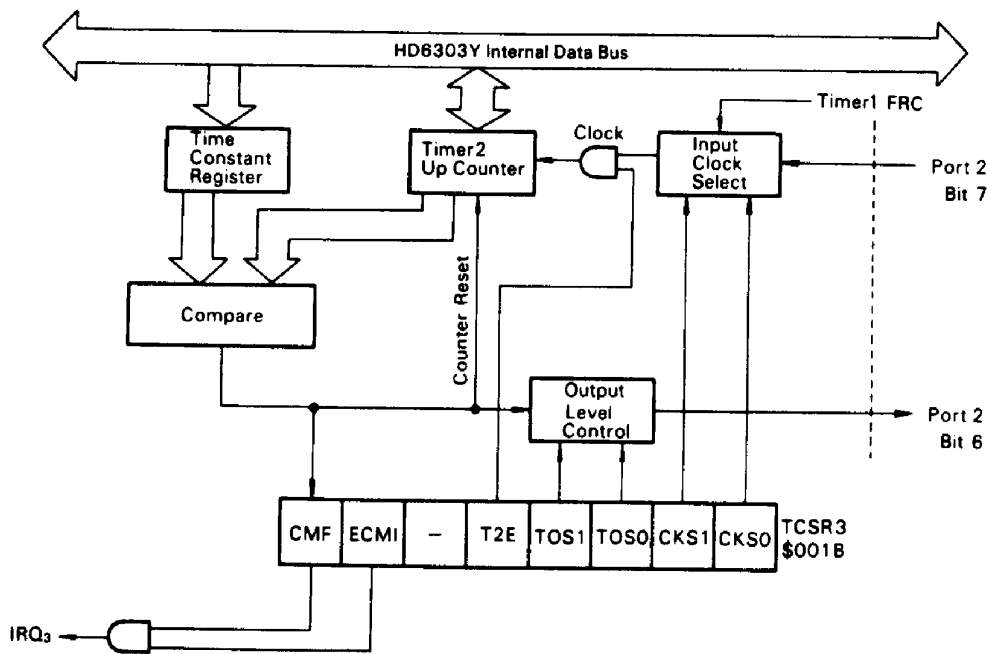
HD6303Y Internal Data Bus

Time Constant Register

Timer2 Up Counter

Clock

Timer1 FRC

Input Clock Select

Port 2 Bit 7

Compare

Counter Reset

Output Level Control

Port 2 Bit 6

| CMF | ECMI | – | T2E | TOS1 | TOS0 | CKS1 | CKS0 |
|---|---|---|---|---|---|---|---|

TCSR3 $001B

$IRQ_3$